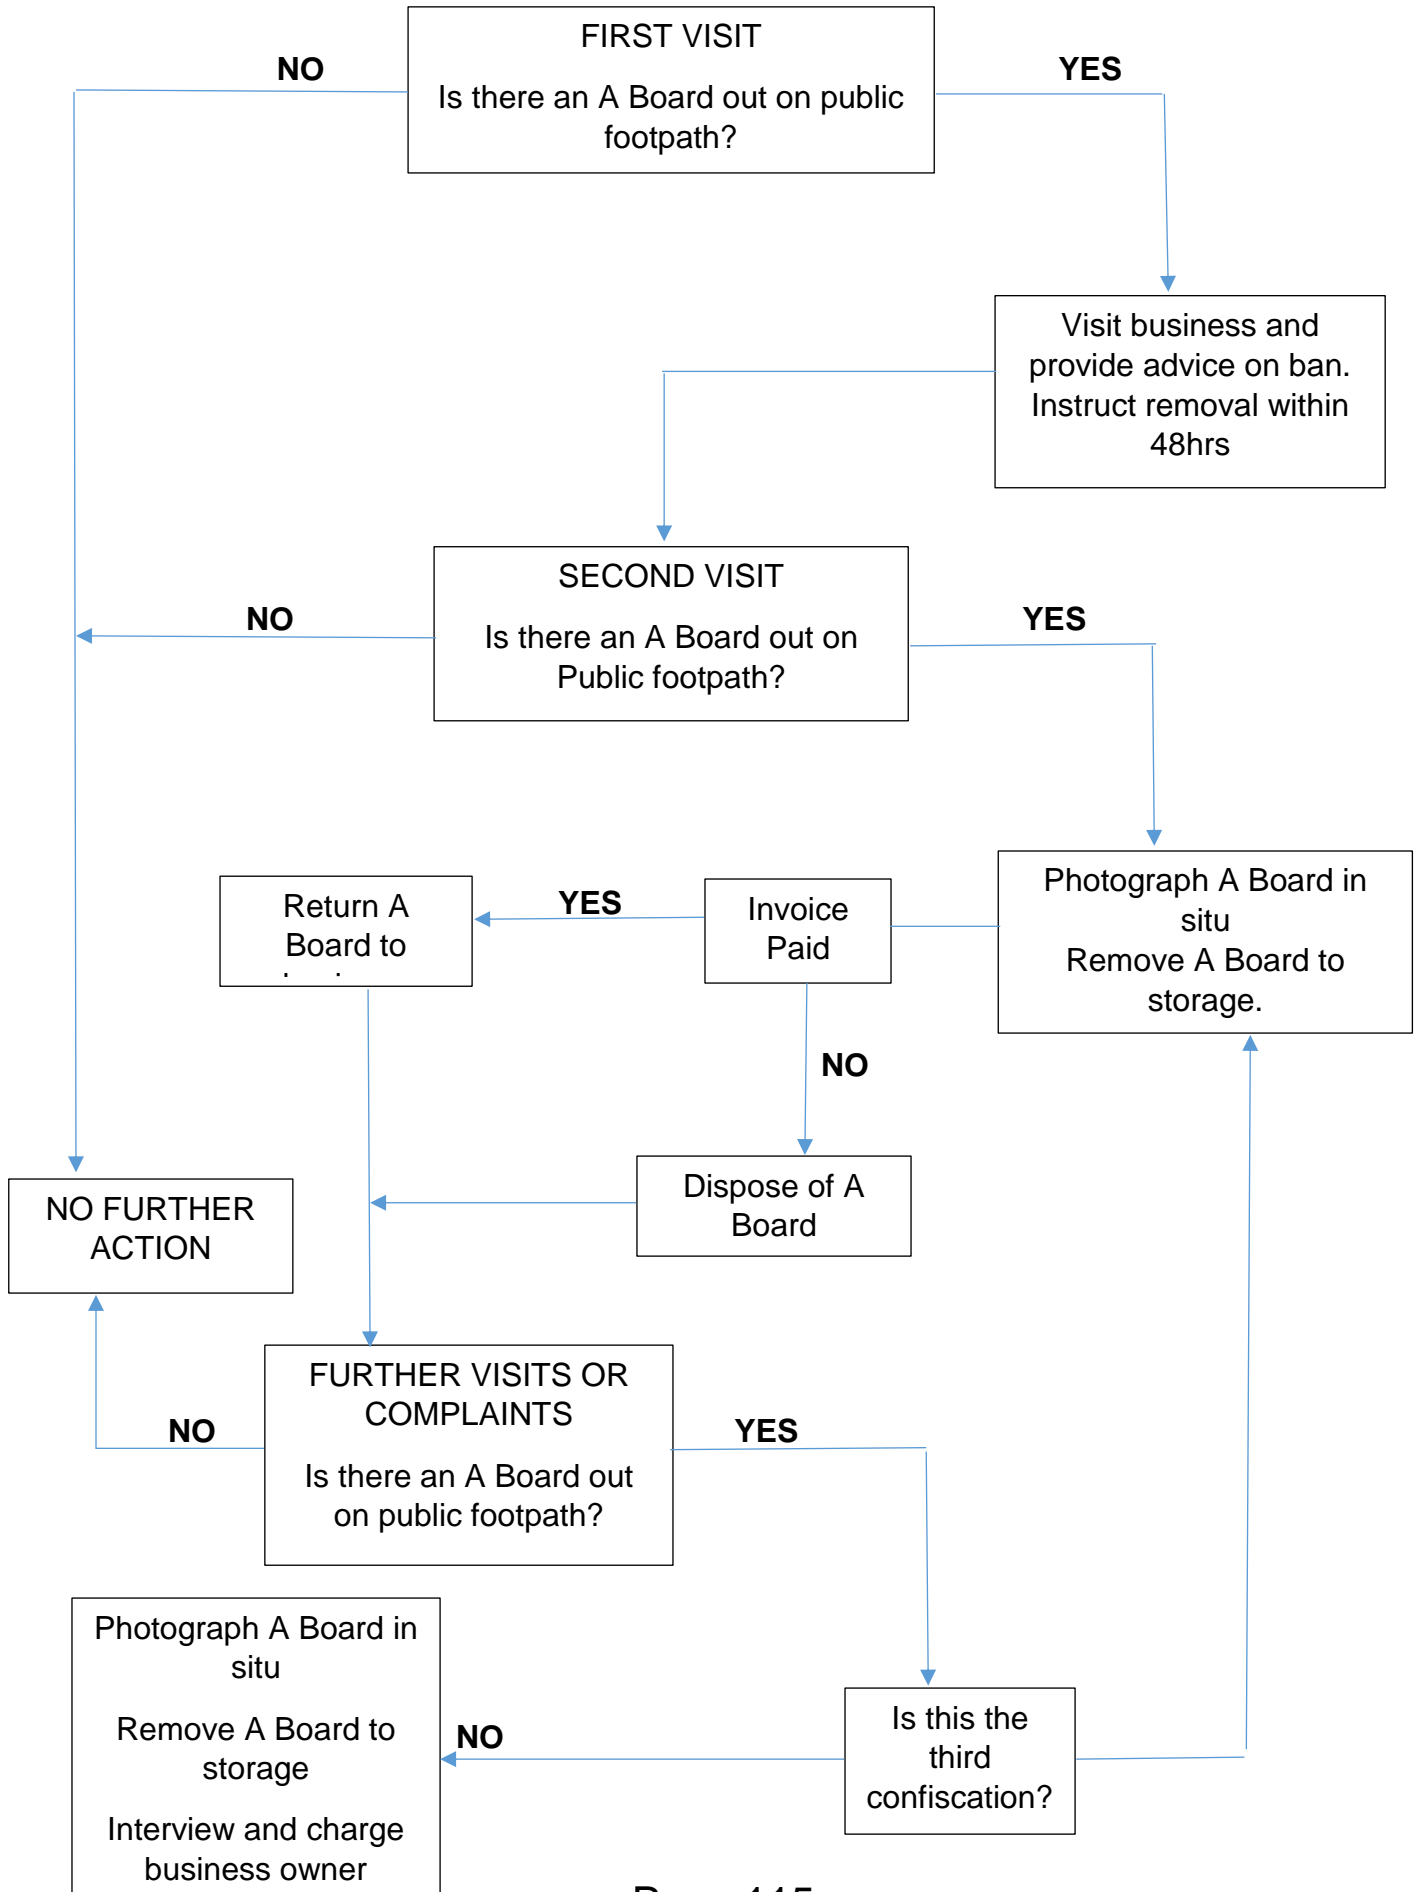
FIRST VISIT

Is there an A Board out on public footpath?

NO

YES

Visit business and provide advice on ban. Instruct removal within 48hrs

SECOND VISIT

Is there an A Board out on Public footpath?

NO

YES

Return A Board to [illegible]

YES

Invoice Paid

Photograph A Board in situ
Remove A Board to storage.

NO

Dispose of A Board

NO FURTHER ACTION

FURTHER VISITS OR COMPLAINTS

Is there an A Board out on public footpath?

NO

YES

Photograph A Board in situ

Remove A Board to storage

Interview and charge business owner

NO

Is this the third confiscation?

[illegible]